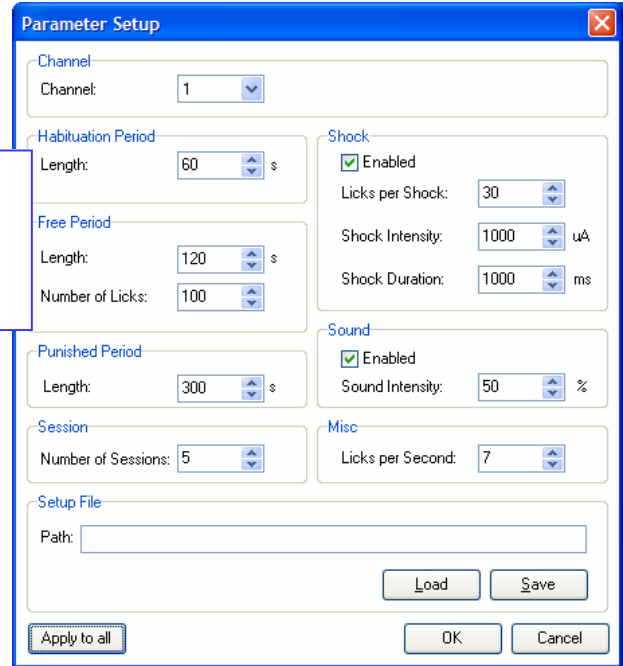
Parameter Setup

Channel
Channel: 1

Habituation Period
Length: 60 s

Free Period
Length: 120 s
Number of Licks: 100

Punished Period
Length: 300 s

Session
Number of Sessions: 5

Shock
Enabled
Licks per Shock: 30
Shock Intensity: 1000 uA
Shock Duration: 1000 ms

Sound
Enabled
Sound Intensity: 50 %

Misc
Licks per Second: 7

Setup File
Path:

Load
Save

Apply to all
OK
Cancel